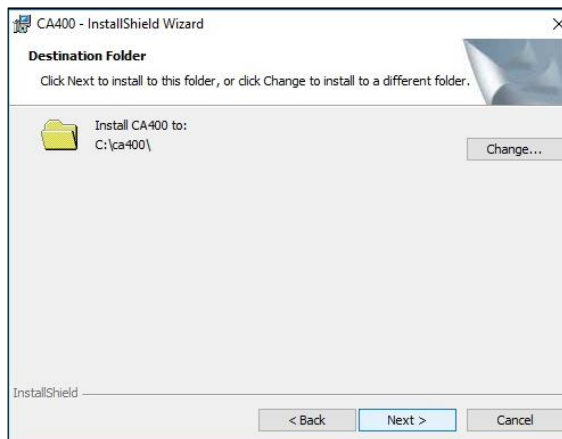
CA400 - InstallShield Wizard

×

Destination Folder

Click Next to install to this folder, or click Change to install to a different folder.

Install CA400 to:
C:\ca400\

Change...

InstallShield

< Back

Next >

Cancel